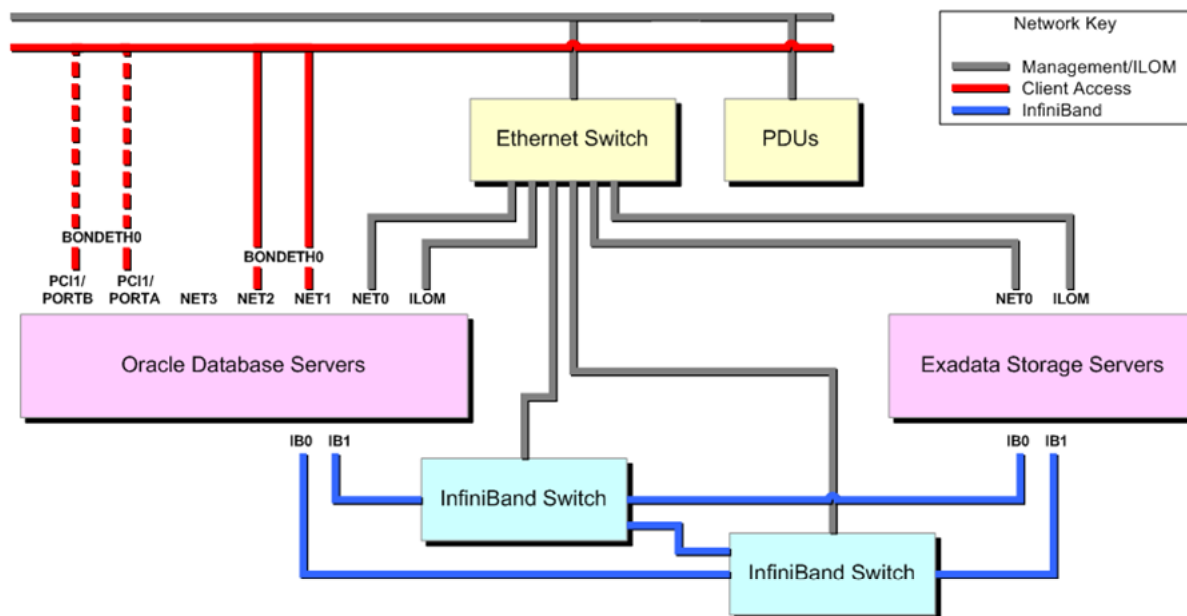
Network Key

Management/ILOM
Client Access
InfiniBand

Ethernet Switch

PDUs

BONDETH0

BONDETH0

PCI1/
PORTB

PCI1/
PORTA

NET3

NET2

NET1

NET0

ILOM

NET0

ILOM

Oracle Database Servers

Exadata Storage Servers

IB0

IB1

IB0

IB1

InfiniBand Switch

InfiniBand Switch